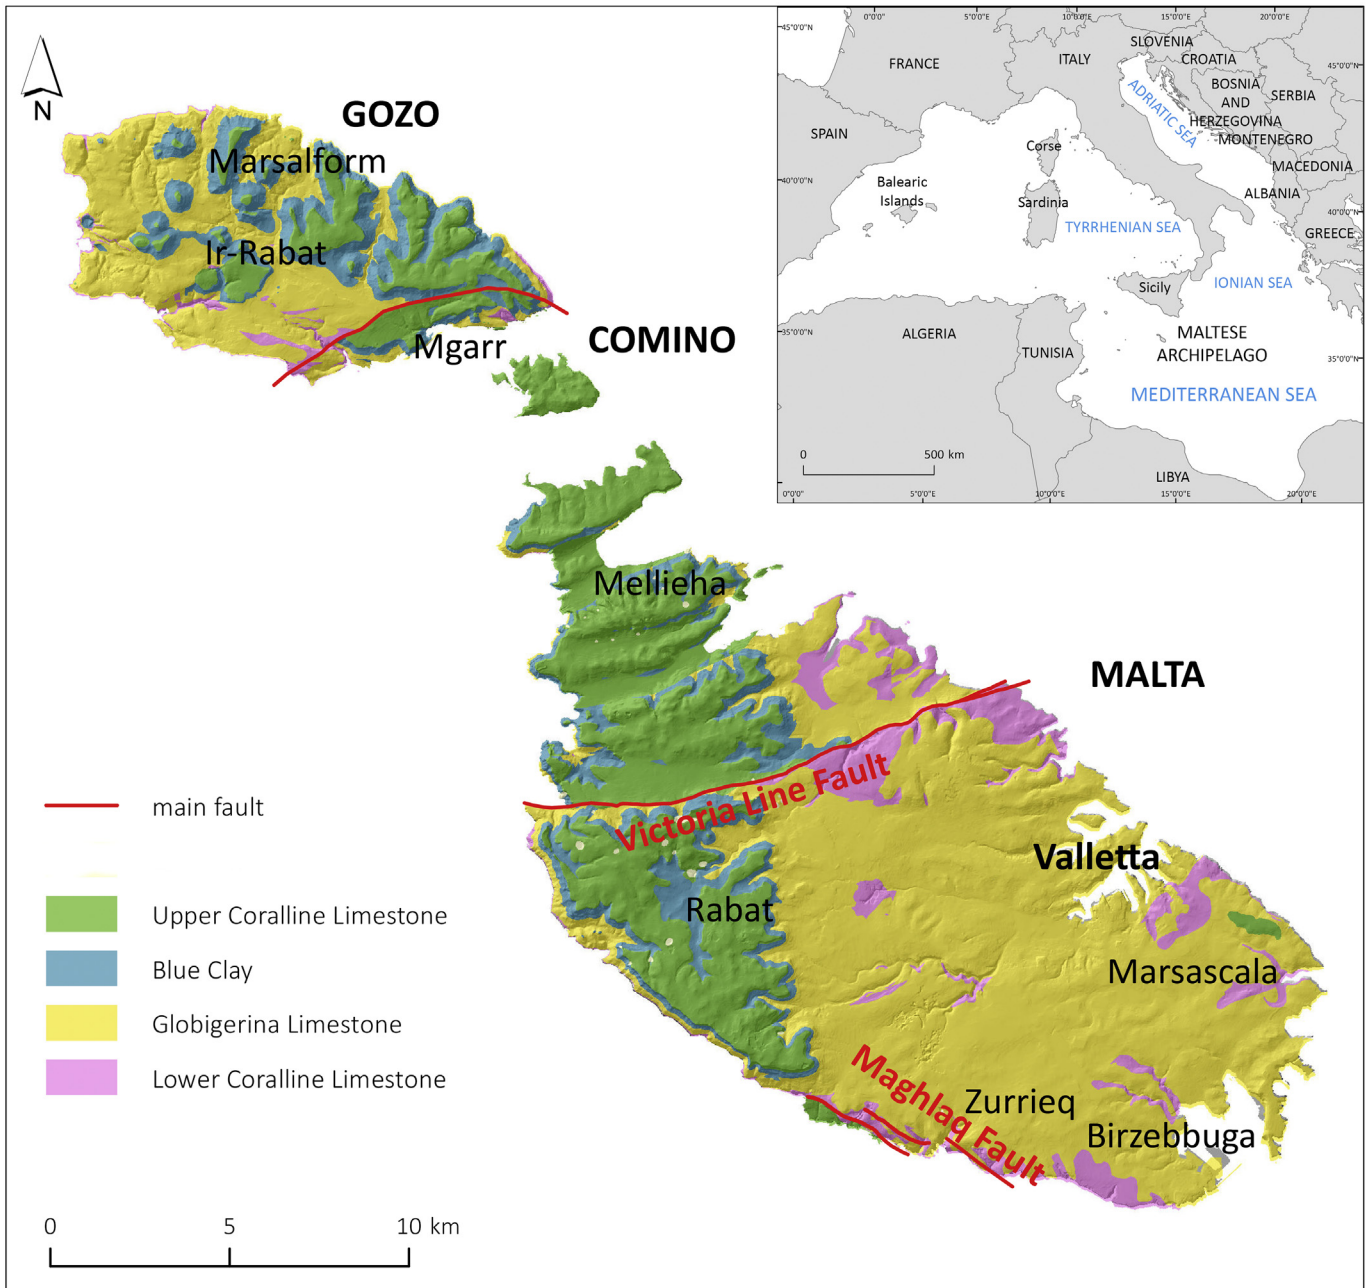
N

GOZO

Marsalform

Ir-Rabat

Mgarr

COMINO

0°0'0" 5°0'0"E 10°0'0"E 15°0'0"E 20°0'0"E
45°0'0"N
45°0'0"N
FRANCE
ITALY
SLOVENIA
CROATIA
BOSNIA AND HERZEGOVINA
SERBIA
ADRIATIC SEA
MONTENEGRO
SPAIN
Corse
MACEDONIA
40°0'0"N
Balearic Islands
Sardinia
ALBANIA
40°0'0"N
TYRRHENIAN SEA
GREECE
Sicily
IONIAN SEA
35°0'0"N
ALGERIA
TUNISIA
MALTESE ARCHIPELAGO
35°0'0"N
MEDITERRANEAN SEA
0
500 km
LIBYA
0°0'0" 5°0'0"E 10°0'0"E 15°0'0"E 20°0'0"E

Mellieha

MALTA

Victoria Line Fault

Valletta

Rabat

Marsascala

Maghlaq Fault

Zurrieq

Birzebbuga

main fault

Upper Coralline Limestone

Blue Clay

Globigerina Limestone

Lower Coralline Limestone

0 5 10 km